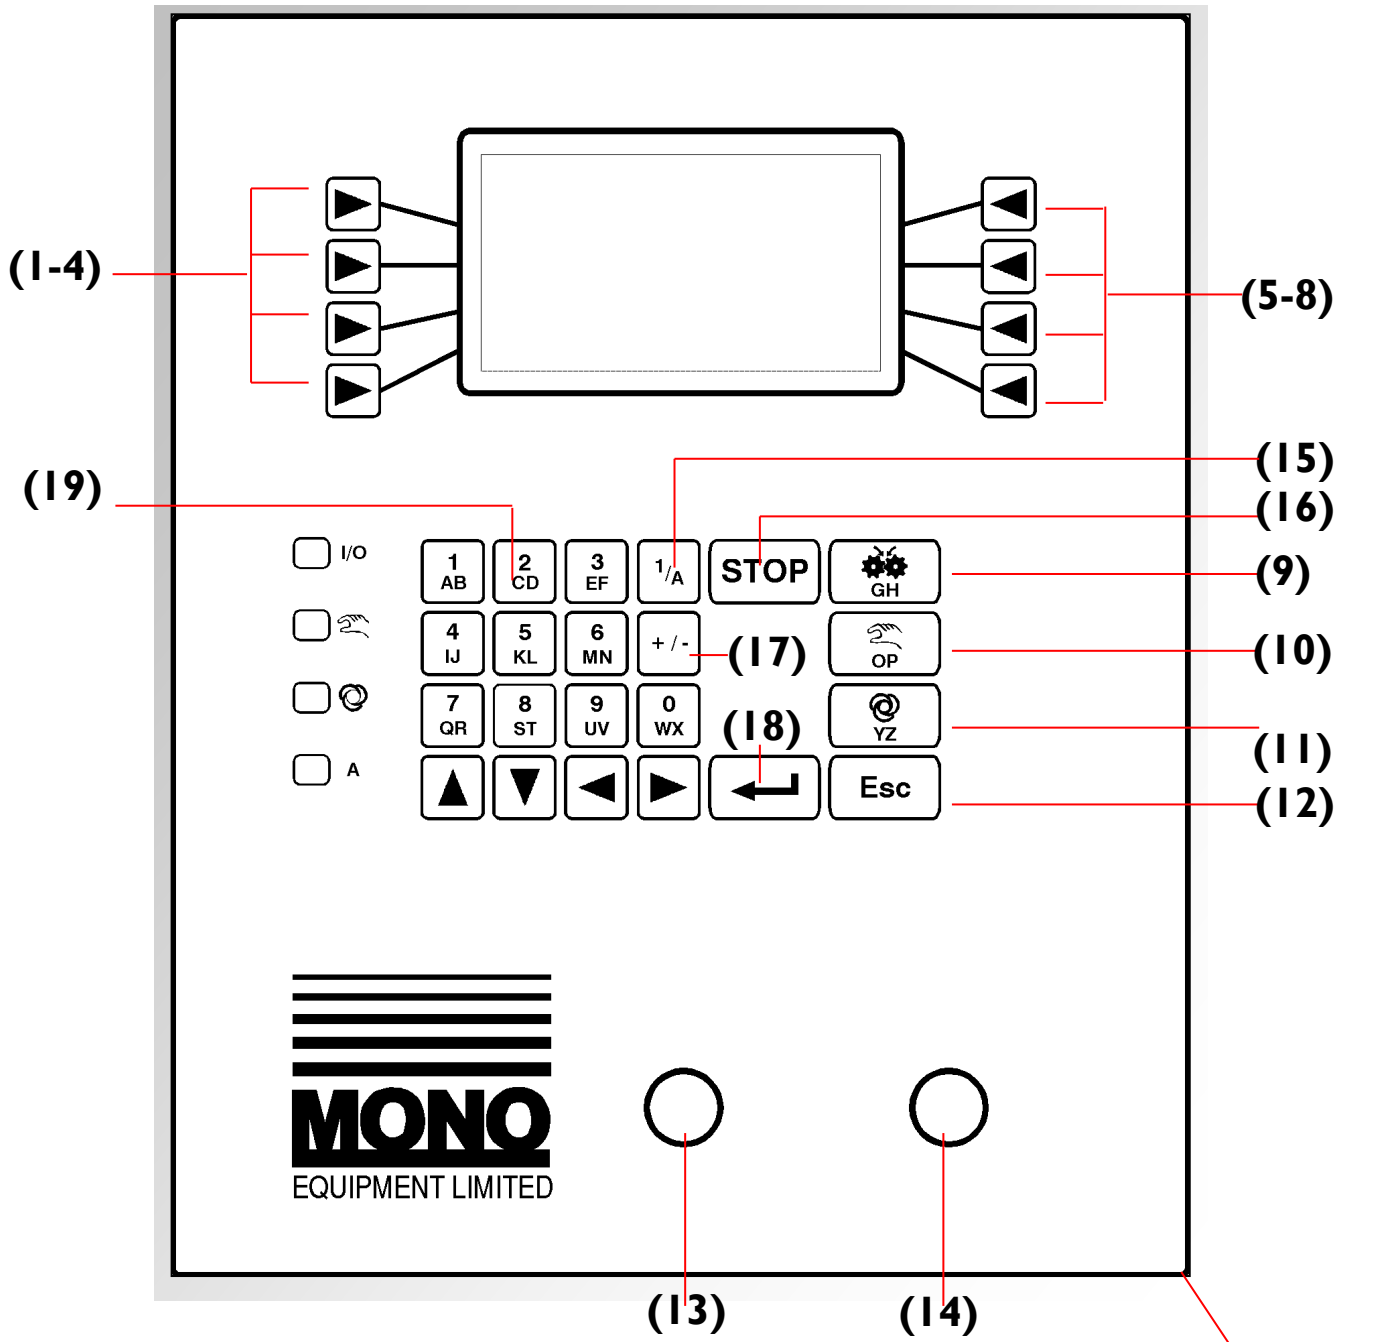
(1-4)

(5-8)

(19)

(15)

(16)

I/O

A

1 AB

2 CD

3 EF

$^1/_A$

STOP

GH

(9)

4 IJ

5 KL

6 MN

+ / -

(17)

OP

(10)

7 QR

8 ST

9 UV

0 WX

(18)

YZ

(11)

Esc

(12)

MONO
EQUIPMENT LIMITED

(13)

(14)